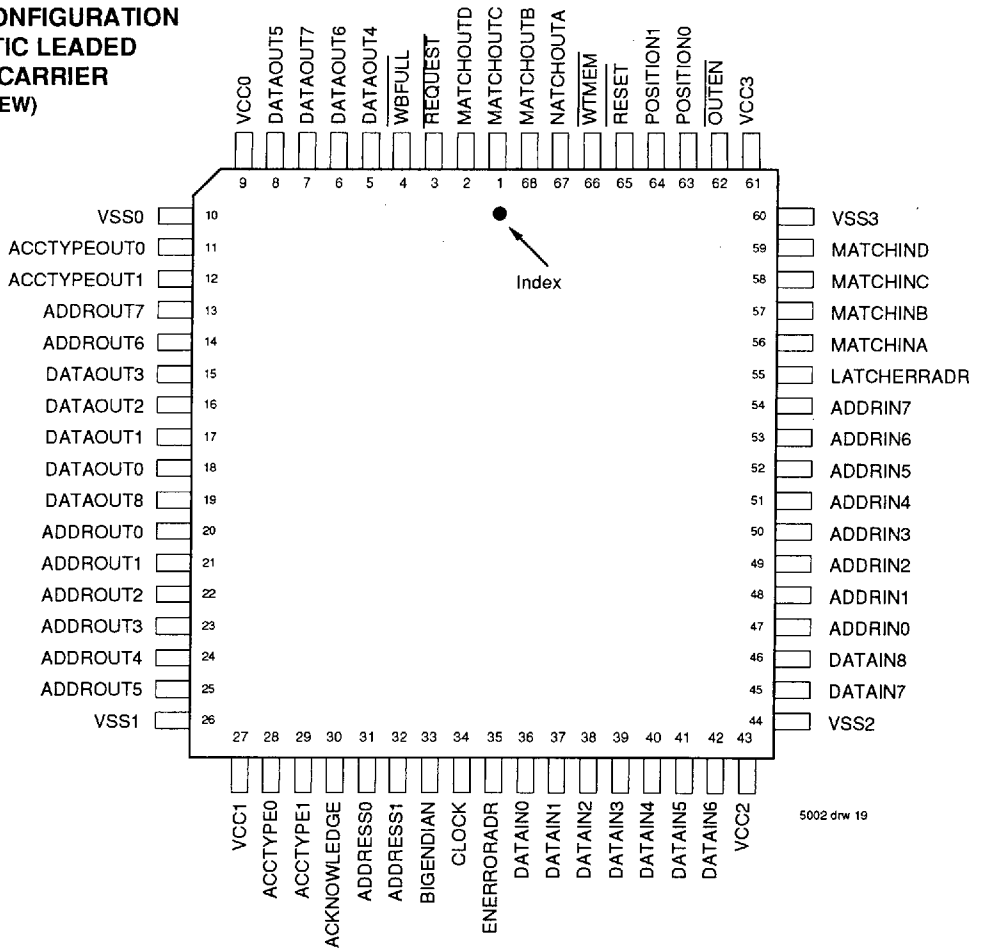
ONFIGURATION
TIC LEADED
CARRIER
EW)

VCC0 9
DATAOUT5 8
DATAOUT7 7
DATAOUT6 6
DATAOUT4 5
$\overline{\text{WBFULL}}$ 4
$\overline{\text{REQUEST}}$ 3
MATCHOUTD 2
MATCHOUTC 1
MATCHOUTB 68
NATCHOUTA 67
$\overline{\text{WTMEM}}$ 66
$\overline{\text{RESET}}$ 65
POSITION1 64
POSITION0 63
$\overline{\text{OUTEN}}$ 62
VCC3 61

Index

VSS0 10
ACCTYPEOUT0 11
ACCTYPEOUT1 12
ADDROUT7 13
ADDROUT6 14
DATAOUT3 15
DATAOUT2 16
DATAOUT1 17
DATAOUT0 18
DATAOUT8 19
ADDROUT0 20
ADDROUT1 21
ADDROUT2 22
ADDROUT3 23
ADDROUT4 24
ADDROUT5 25
VSS1 26

60 VSS3
59 MATCHIND
58 MATCHINC
57 MATCHINB
56 MATCHINA
55 LATCHERRADR
54 ADDRIN7
53 ADDRIN6
52 ADDRIN5
51 ADDRIN4
50 ADDRIN3
49 ADDRIN2
48 ADDRIN1
47 ADDRIN0
46 DATAIN8
45 DATAIN7
44 VSS2

27 VCC1
28 ACCTYPE0
29 ACCTYPE1
30 ACKNOWLEDGE
31 ADDRESS0
32 ADDRESS1
33 BIGENDIAN
34 CLOCK
35 ENERRORADR
36 DATAIN0
37 DATAIN1
38 DATAIN2
39 DATAIN3
40 DATAIN4
41 DATAIN5
42 DATAIN6
43 VCC2

5002 drw 19